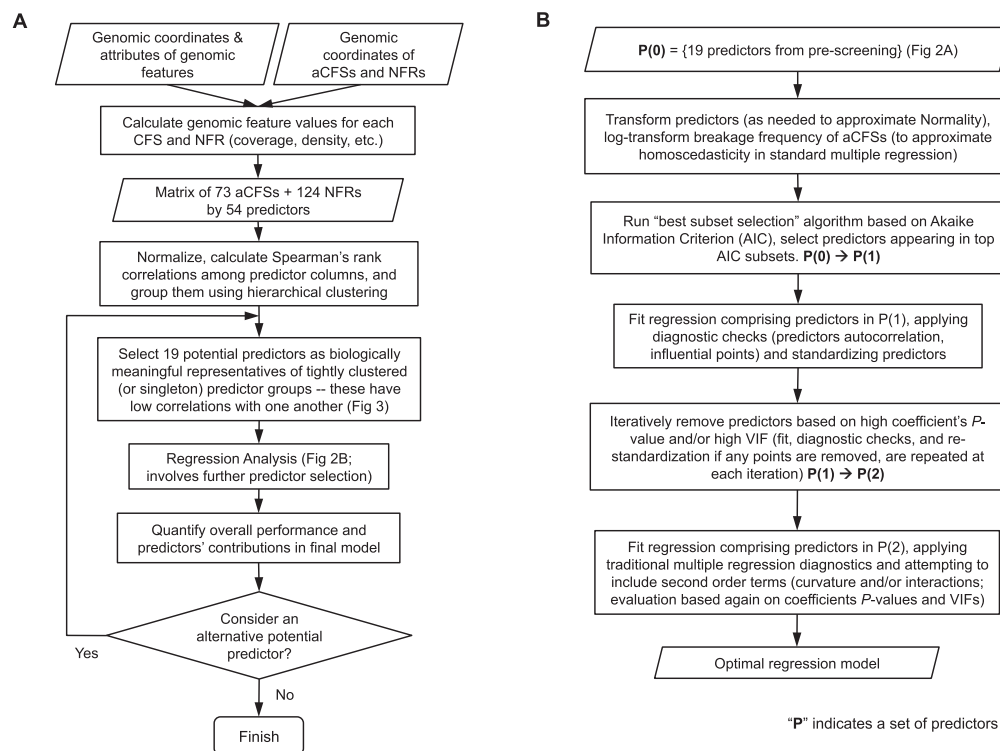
A

Genomic coordinates & attributes of genomic features

Genomic coordinates of aCFSs and NFRs

Calculate genomic feature values for each CFS and NFR (coverage, density, etc.)

Matrix of 73 aCFSs + 124 NFRs by 54 predictors

Normalize, calculate Spearman's rank correlations among predictor columns, and group them using hierarchical clustering

Select 19 potential predictors as biologically meaningful representatives of tightly clustered (or singleton) predictor groups -- these have low correlations with one another (Fig 3)

Regression Analysis (Fig 2B; involves further predictor selection)

Quantify overall performance and predictors' contributions in final model

Consider an alternative potential predictor?

Yes

No

Finish

B

**P(0)** = {19 predictors from pre-screening} (Fig 2A)

Transform predictors (as needed to approximate Normality), log-transform breakage frequency of aCFSs (to approximate homoscedasticity in standard multiple regression)

Run "best subset selection" algorithm based on Akaike Information Criterion (AIC), select predictors appearing in top AIC subsets. **P(0)** $\rightarrow$ **P(1)**

Fit regression comprising predictors in P(1), applying diagnostic checks (predictors autocorrelation, influential points) and standardizing predictors

Iteratively remove predictors based on high coefficient's *P*-value and/or high VIF (fit, diagnostic checks, and re-standardization if any points are removed, are repeated at each iteration) **P(1)** $\rightarrow$ **P(2)**

Fit regression comprising predictors in P(2), applying traditional multiple regression diagnostics and attempting to include second order terms (curvature and/or interactions; evaluation based again on coefficients *P*-values and VIFs)

Optimal regression model

"**P**" indicates a set of predictors